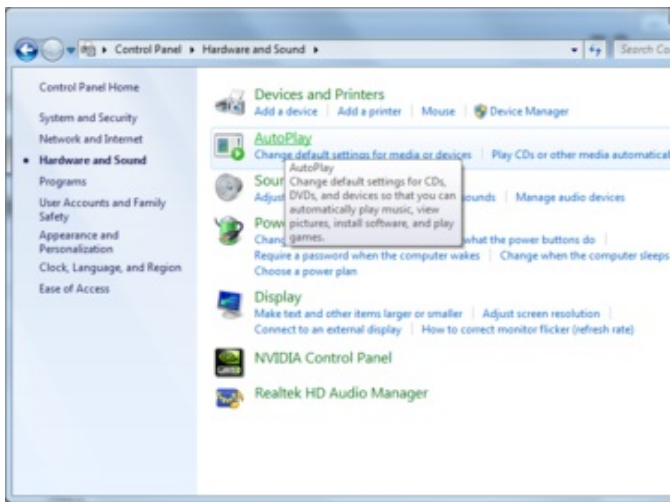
Control Panel ▸ Hardware and Sound ▸

Search Co

Control Panel Home

System and Security

Network and Internet

Hardware and Sound

Programs

User Accounts and Family Safety

Appearance and Personalization

Clock, Language, and Region

Ease of Access

Devices and Printers

Add a device | Add a printer | Mouse | Device Manager

AutoPlay

Change default settings for media or devices | Play CDs or other media automatical

Soun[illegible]

Adjust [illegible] ounds | Manage audio devices

Pow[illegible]

Chang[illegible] what the power buttons do |

Require a password when the computer wakes | Change when the computer sleeps

Choose a power plan

AutoPlay

Change default settings for CDs, DVDs, and devices so that you can automatically play music, view pictures, install software, and play games.

Display

Make text and other items larger or smaller | Adjust screen resolution |

Connect to an external display | How to correct monitor flicker (refresh rate)

NVIDIA Control Panel

Realtek HD Audio Manager